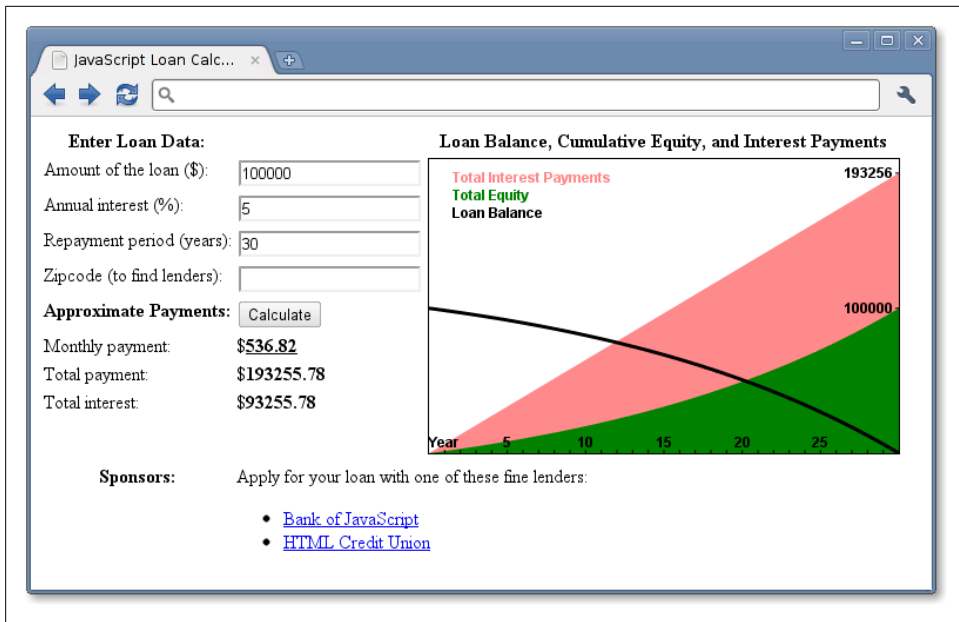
JavaScript Loan Calc...

Enter Loan Data:

Amount of the loan ($): 100000

Annual interest (%): 5

Repayment period (years): 30

Zipcode (to find lenders):

Approximate Payments: Calculate

Monthly payment: $536.82

Total payment: $193255.78

Total interest: $93255.78

Loan Balance, Cumulative Equity, and Interest Payments

Total Interest Payments
Total Equity
Loan Balance

193256
100000

Year 5 10 15 20 25

Sponsors: Apply for your loan with one of these fine lenders:

- Bank of JavaScript
- HTML Credit Union